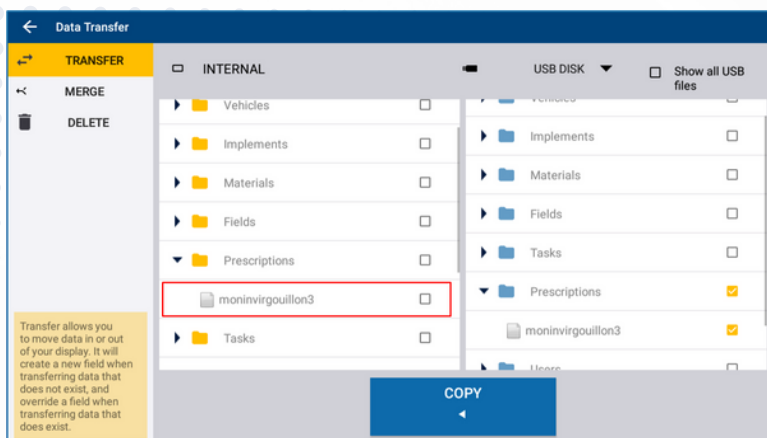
Data Transfer

TRANSFER
MERGE
DELETE

INTERNAL
Vehicles
Implements
Materials
Fields
Prescriptions
moninvirgouillon3
Tasks

USB DISK
Show all USB files
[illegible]
Implements
Materials
Fields
Tasks
Prescriptions
moninvirgouillon3
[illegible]

Transfer allows you to move data in or out of your display. It will create a new field when transferring data that does not exist, and override a field when transferring data that does exist.

COPY